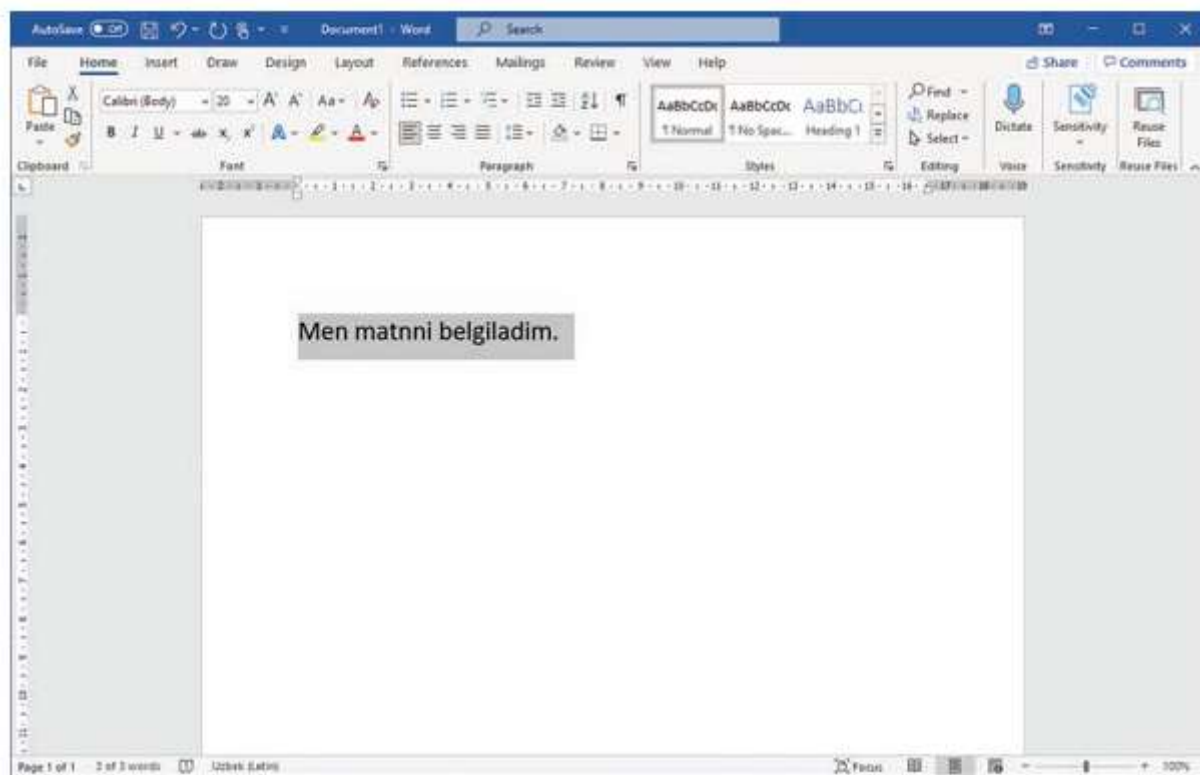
AutoSave Off Document1 - Word Search

File Home Insert Draw Design Layout References Mailings Review View Help Share Comments

Paste Calibri (Body) 20 A A Aa B I U x x A

AaBbCcDc ¶ Normal AaBbCcDc ¶ No Spac... AaBbCc Heading 1

Find Replace Select Dictate Sensitivity Reuse Files

Clipboard Font Paragraph Styles Editing Voice Sensitivity Reuse Files

Men matnni belgiladim.

Page 1 of 1 3 of 3 words Uzbek (Latin) Focus 100%